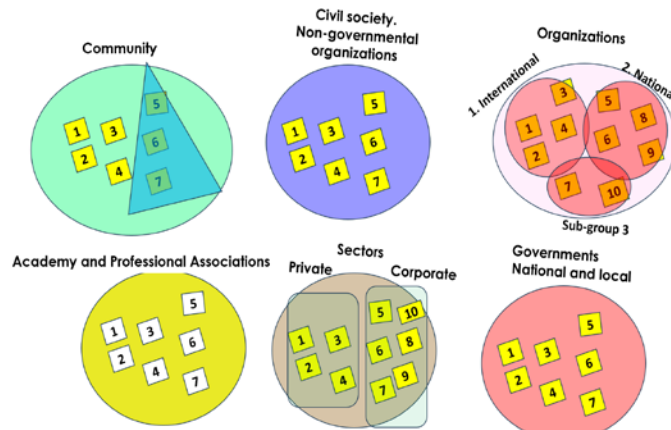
Community

1 3 2 4 5 6 7

Civil society. Non-governmental organizations

5 1 3 2 6 4 7

Organizations

1. International

2. Nationa

3 5 1 4 8 2 6 9 7 10

Sub-group 3

Academy and Professional Associations

5 1 3 2 6 4 7

Sectors

Private

Corporate

1 3 2 4 5 10 6 8 7 9

Governments National and local

5 1 3 2 6 4 7